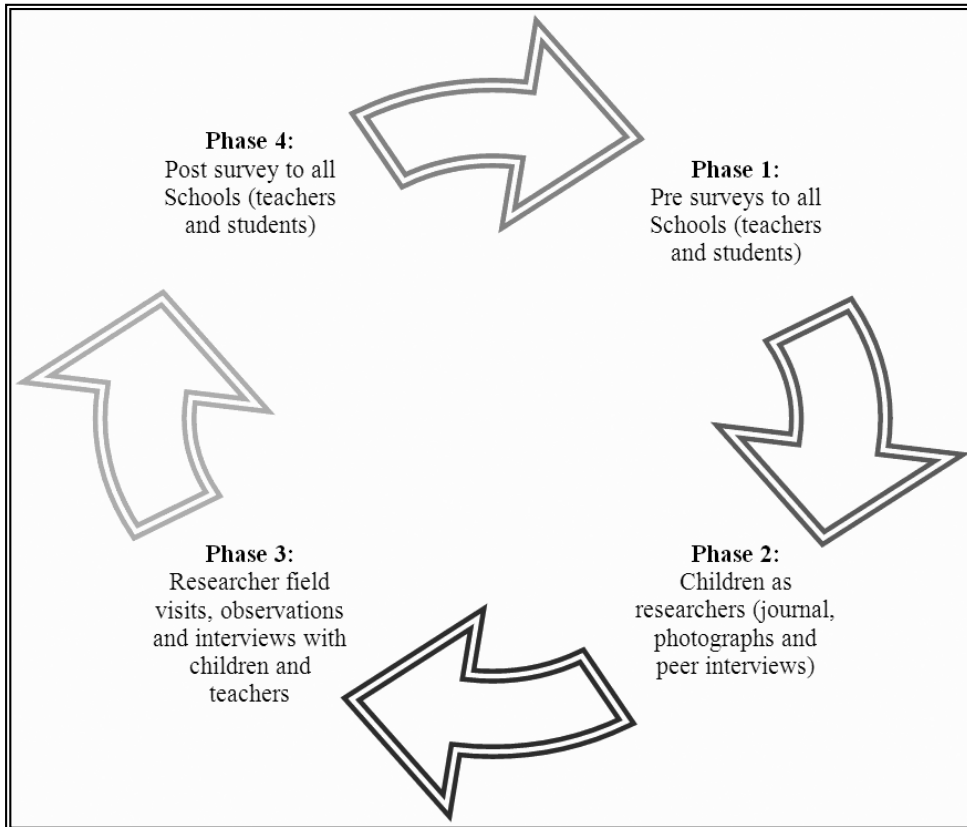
**Phase 4:**
Post survey to all Schools (teachers and students)

**Phase 1:**
Pre surveys to all Schools (teachers and students)

**Phase 2:**
Children as researchers (journal, photographs and peer interviews)

**Phase 3:**
Researcher field visits, observations and interviews with children and teachers